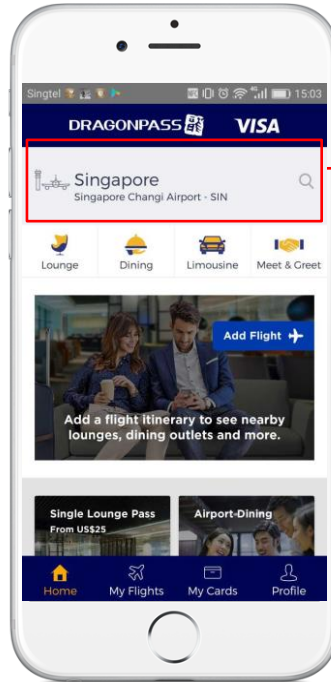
Singtel 15:03

DRAGONPASS VISA

Singapore
Singapore Changi Airport - SIN

Lounge
Dining
Limousine
Meet & Greet

Add Flight

Add a flight itinerary to see nearby lounges, dining outlets and more.

Single Lounge Pass
From US$25

Airport-Dining

Home
My Flights
My Cards
Profile